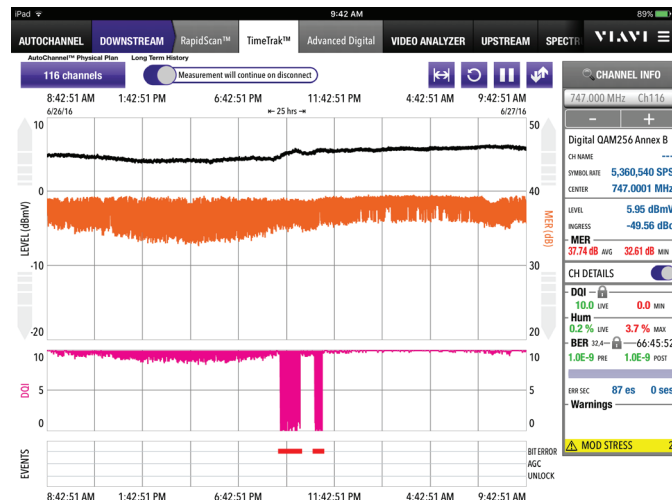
iPad 9:42 AM 89%

AUTOCHANNEL DOWNSTREAM RapidScan™ TimeTrak™ Advanced Digital VIDEO ANALYZER UPSTREAM SPECTR VIAVI

AutoChannel™ Physical Plan
116 channels
Long Term History
Measurement will continue on disconnect

CHANNEL INFO
747.000 MHz Ch116
-
+

8:42:51 AM 1:42:51 PM 6:42:51 PM 11:42:51 PM 4:42:51 AM 9:42:51 AM
6/26/16 ⇤ 25 hrs ⇥ 6/27/16

10 0 -10 -20
LEVEL (dBmV)
50 40 30 20
MER (dB)

10 5 0
DQI
10 5 0

EVENTS
BIT ERROR
AGC
UNLOCK

8:42:51 AM 1:42:51 PM 6:42:51 PM 11:42:51 PM 4:42:51 AM 9:42:51 AM

Digital QAM256 Annex B
CH NAME ---
SYMBOL RATE 5,360,540 SPS
CENTER 747.0001 MHz
LEVEL 5.95 dBmV
INGRESS -49.56 dBc
MER
37.74 dB AVG 32.61 dB MIN

CH DETAILS
DQI
10.0 LIVE 0.0 MIN
Hum
0.2 % LIVE 3.7 % MAX
BER 32,4 66:45:52
1.0E-9 PRE 1.0E-9 POST
ERR SEC 87 es 0 ses
Warnings

MOD STRESS 2